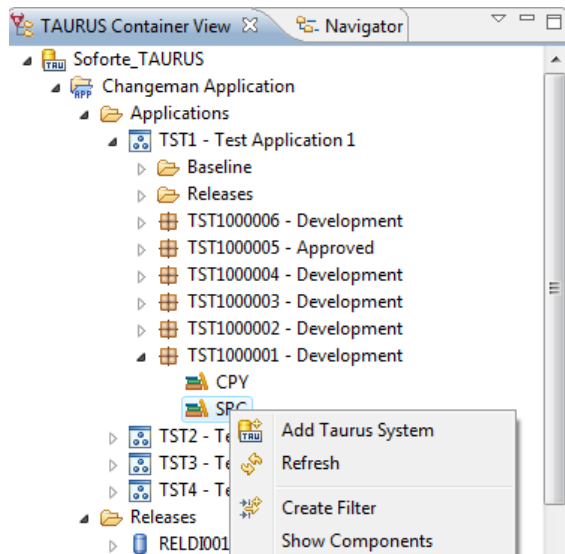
TAURUS Container View ☒ Navigator

Soforte_TAURUS
Changeman Application
Applications
TST1 - Test Application 1
Baseline
Releases
TST1000006 - Development
TST1000005 - Approved
TST1000004 - Development
TST1000003 - Development
TST1000002 - Development
TST1000001 - Development
CPY
SRC
TST2 - Te
TST3 - Te
TST4 - Te
Releases
RELDI001

Add Taurus System
Refresh
Create Filter
Show Components